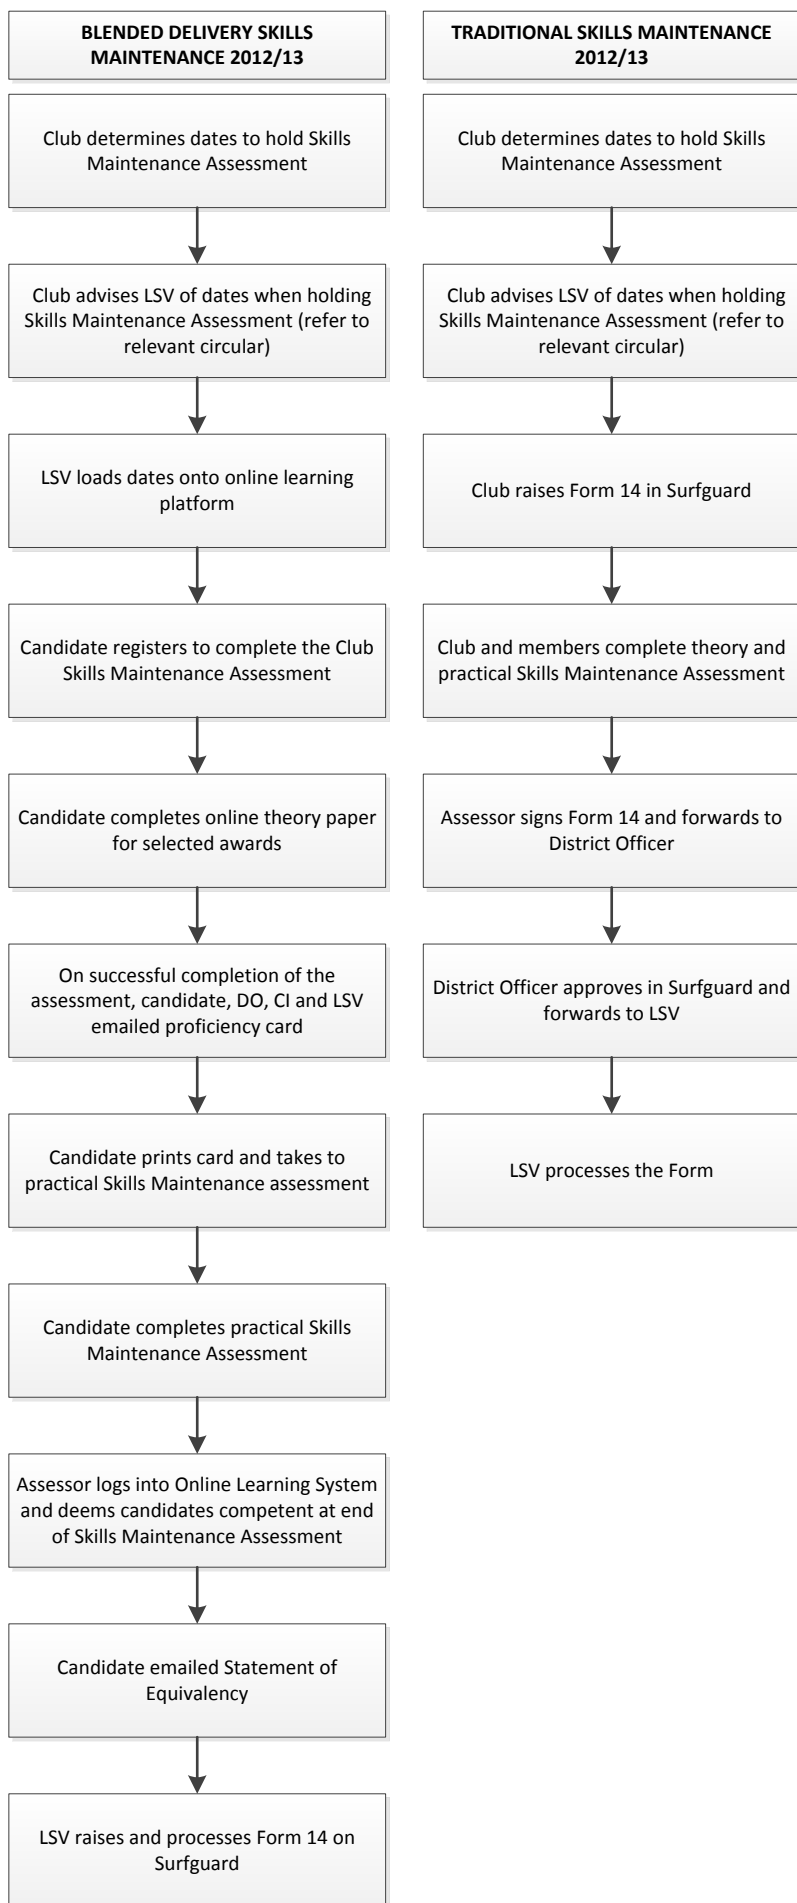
BLENDED DELIVERY SKILLS MAINTENANCE 2012/13

Club determines dates to hold Skills Maintenance Assessment

Club advises LSV of dates when holding Skills Maintenance Assessment (refer to relevant circular)

LSV loads dates onto online learning platform

Candidate registers to complete the Club Skills Maintenance Assessment

Candidate completes online theory paper for selected awards

On successful completion of the assessment, candidate, DO, CI and LSV emailed proficiency card

Candidate prints card and takes to practical Skills Maintenance assessment

Candidate completes practical Skills Maintenance Assessment

Assessor logs into Online Learning System and deems candidates competent at end of Skills Maintenance Assessment

Candidate emailed Statement of Equivalency

LSV raises and processes Form 14 on Surfguard

TRADITIONAL SKILLS MAINTENANCE 2012/13

Club determines dates to hold Skills Maintenance Assessment

Club advises LSV of dates when holding Skills Maintenance Assessment (refer to relevant circular)

Club raises Form 14 in Surfguard

Club and members complete theory and practical Skills Maintenance Assessment

Assessor signs Form 14 and forwards to District Officer

District Officer approves in Surfguard and forwards to LSV

LSV processes the Form